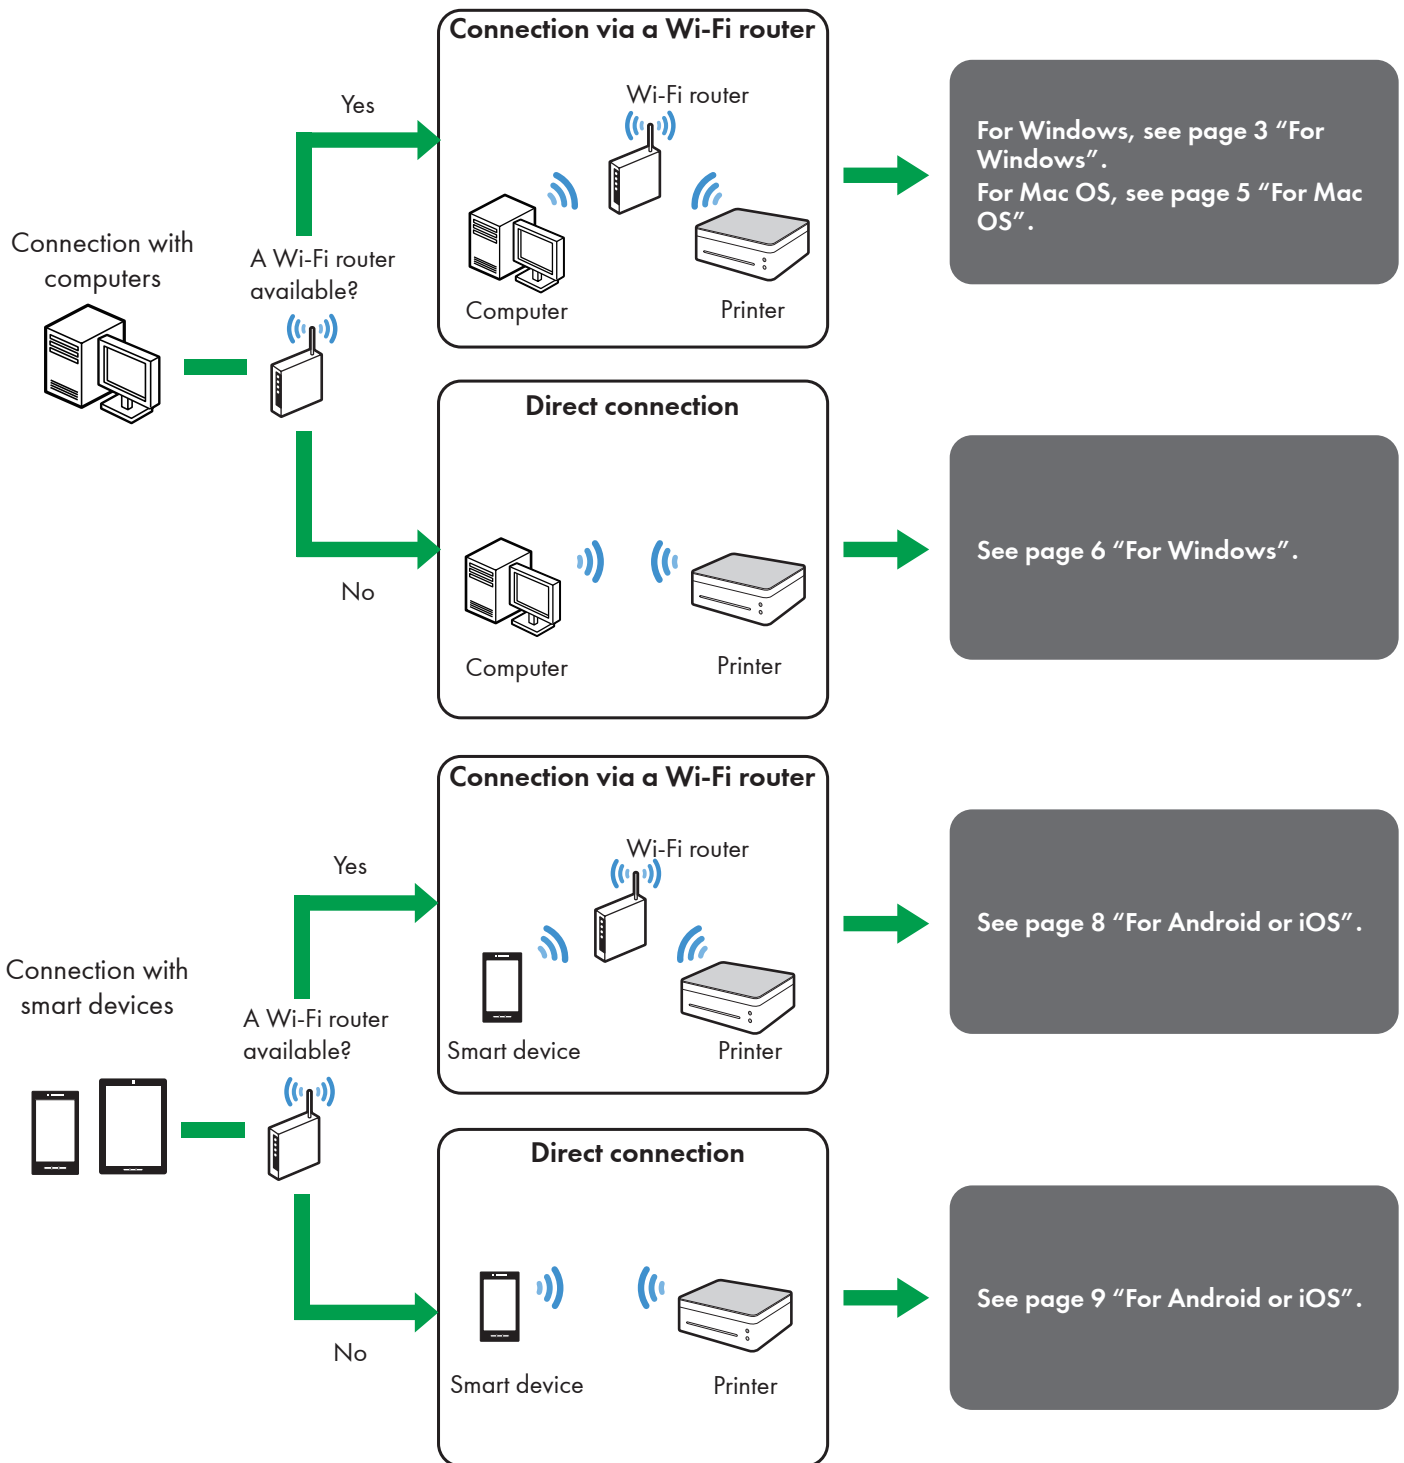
Connection with computers

A Wi-Fi router available?

Yes

Connection via a Wi-Fi router

Wi-Fi router

Computer

Printer

For Windows, see page 3 “For Windows”.
For Mac OS, see page 5 “For Mac OS”.

No

Direct connection

Computer

Printer

See page 6 “For Windows”.

Connection with smart devices

A Wi-Fi router available?

Yes

Connection via a Wi-Fi router

Wi-Fi router

Smart device

Printer

See page 8 “For Android or iOS”.

No

Direct connection

Smart device

Printer

See page 9 “For Android or iOS”.